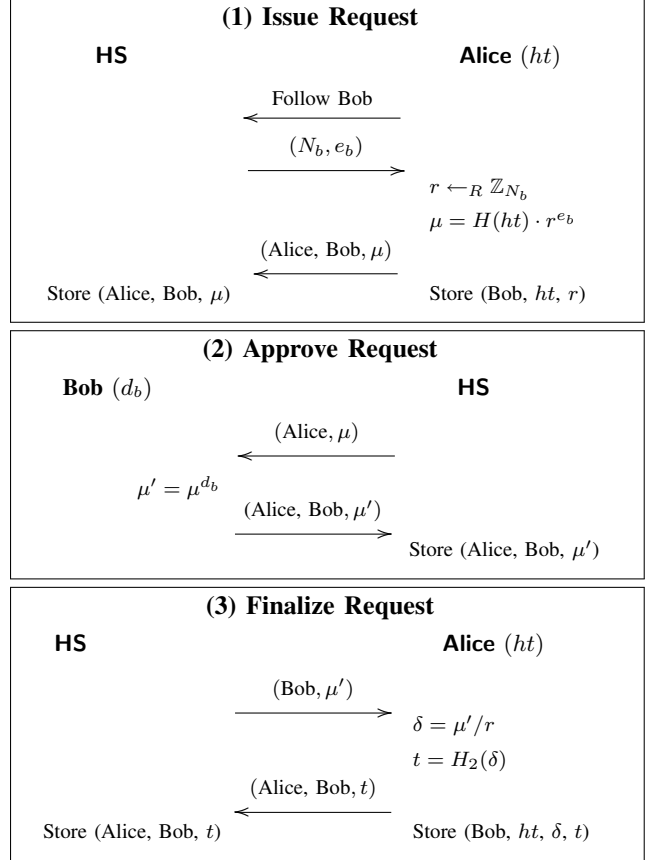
(1) Issue Request

HS

Alice $(ht)$

Follow Bob

$(N_b, e_b)$

$r \leftarrow_R \mathbb{Z}_{N_b}$

$\mu = H(ht) \cdot r^{e_b}$

(Alice, Bob, $\mu$)

Store (Alice, Bob, $\mu$)

Store (Bob, $ht$, $r$)

(2) Approve Request

Bob $(d_b)$

HS

(Alice, $\mu$)

$\mu' = \mu^{d_b}$

(Alice, Bob, $\mu'$)

Store (Alice, Bob, $\mu'$)

(3) Finalize Request

HS

Alice $(ht)$

(Bob, $\mu'$)

$\delta = \mu'/r$

$t = H_2(\delta)$

(Alice, Bob, $t$)

Store (Alice, Bob, $t$)

Store (Bob, $ht$, $\delta$, $t$)